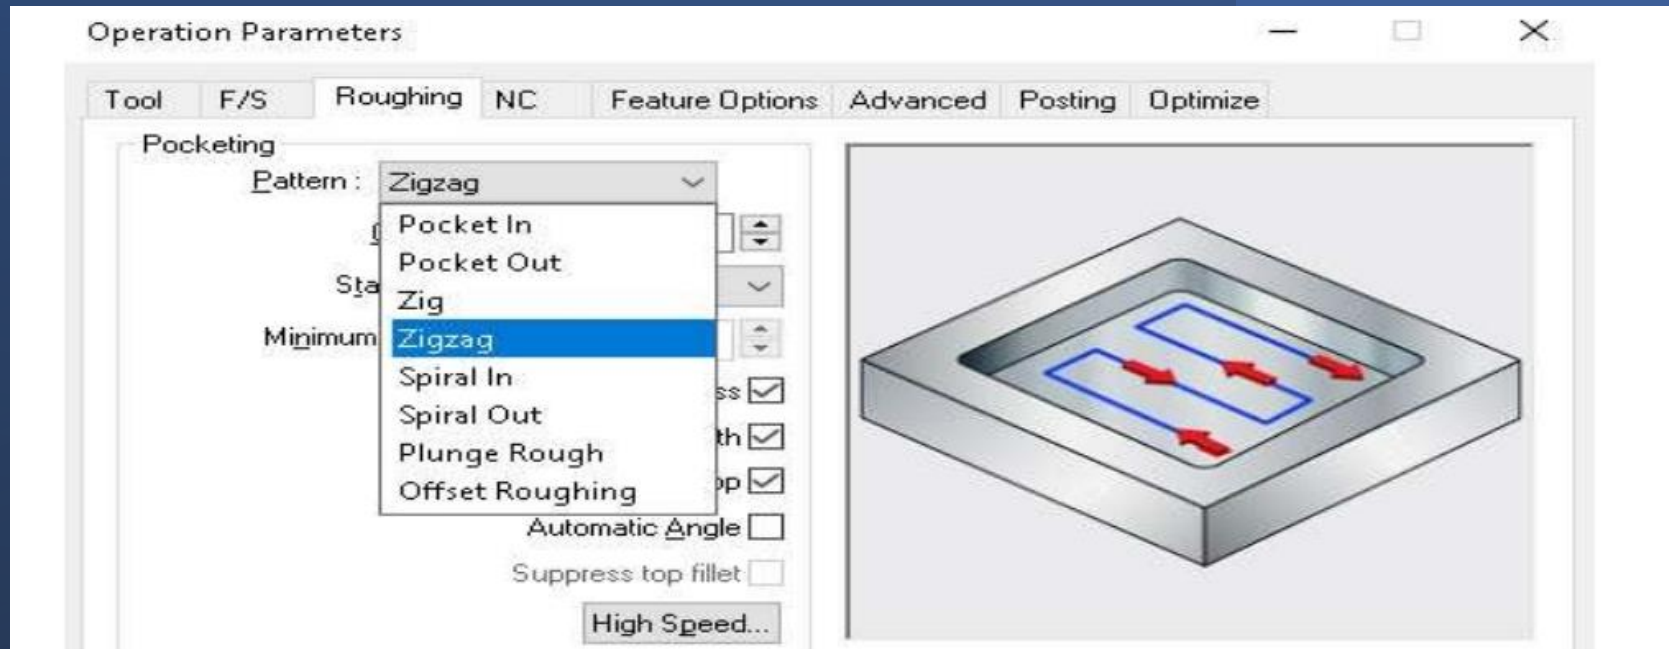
Operation Parameters

Tool F/S Roughing NC Feature Options Advanced Posting Optimize

Pocketing

Pattern : Zigzag

Pocket In
Pocket Out
Zig
Zigzag
Spiral In
Spiral Out
Plunge Rough
Offset Roughing

Sta

Minimum

ss

th

p

Automatic Angle

Suppress top fillet

High Speed...